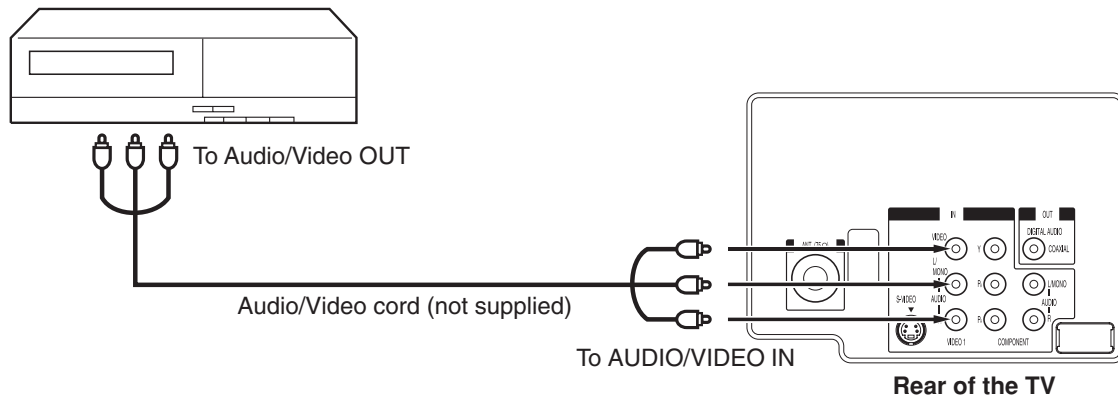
To Audio/Video OUT

Audio/Video cord (not supplied)

To AUDIO/VIDEO IN

IN

OUT

DIGITAL AUDIO

COAXIAL

ANT./CABLE

VIDEO

Y

L/MONO

$P_B$

L/MONO

AUDIO

S-VIDEO

R

$P_R$

AUDIO

R

VIDEO 1

COMPONENT

Rear of the TV